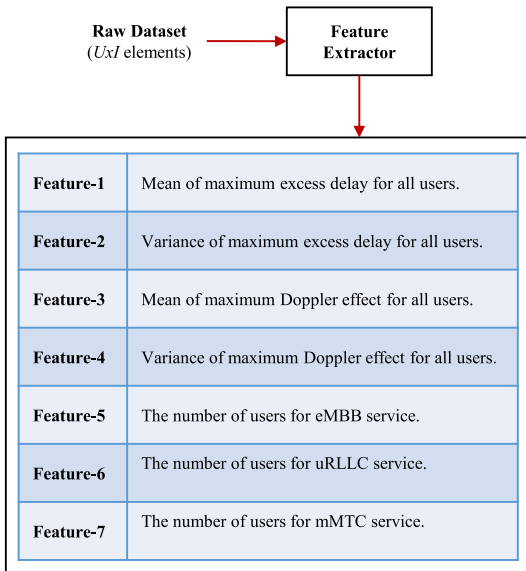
Raw Dataset
($UxI$ elements)

Feature Extractor

| Feature-1 | Mean of maximum excess delay for all users. |
|---|---|
| Feature-2 | Variance of maximum excess delay for all users. |
| Feature-3 | Mean of maximum Doppler effect for all users. |
| Feature-4 | Variance of maximum Doppler effect for all users. |
| Feature-5 | The number of users for eMBB service. |
| Feature-6 | The number of users for uRLLC service. |
| Feature-7 | The number of users for mMTC service. |